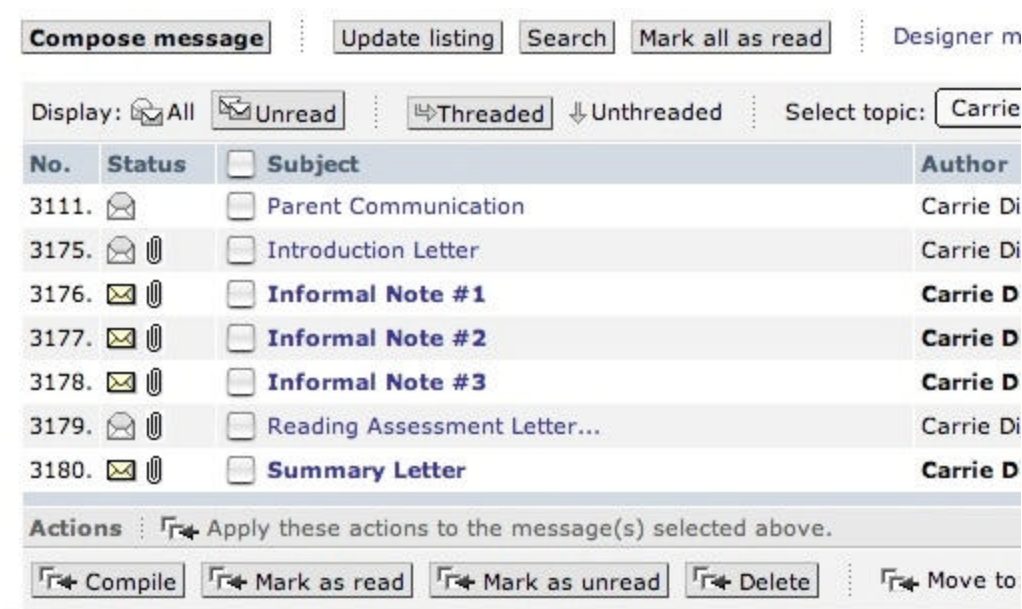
Compose message | Update listing | Search | Mark all as read | Designer m

Display: All | Unread | Threaded | Unthreaded | Select topic: Carrie

| No. | Status | Subject | Author |
|---|---|---|---|
| 3111. | | Parent Communication | Carrie Di |
| 3175. | | Introduction Letter | Carrie Di |
| 3176. | | **Informal Note #1** | **Carrie D** |
| 3177. | | **Informal Note #2** | **Carrie D** |
| 3178. | | **Informal Note #3** | **Carrie D** |
| 3179. | | Reading Assessment Letter... | Carrie Di |
| 3180. | | **Summary Letter** | **Carrie D** |

Actions | Apply these actions to the message(s) selected above.

Compile | Mark as read | Mark as unread | Delete | Move to